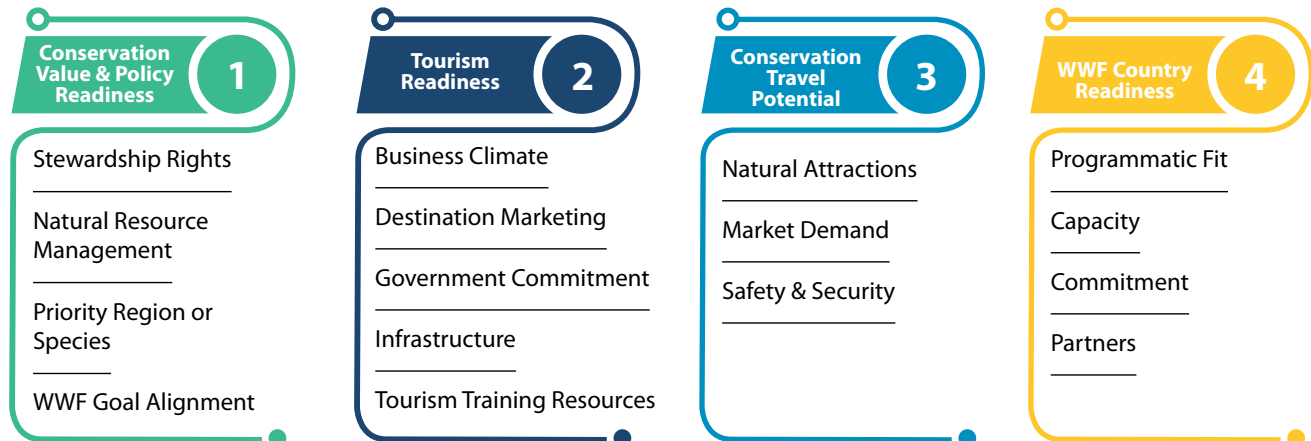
Conservation Value & Policy Readiness
1

Stewardship Rights

Natural Resource Management

Priority Region or Species

WWF Goal Alignment

Tourism Readiness
2

Business Climate

Destination Marketing

Government Commitment

Infrastructure

Tourism Training Resources

Conservation Travel Potential
3

Natural Attractions

Market Demand

Safety & Security

WWF Country Readiness
4

Programmatic Fit

Capacity

Commitment

Partners